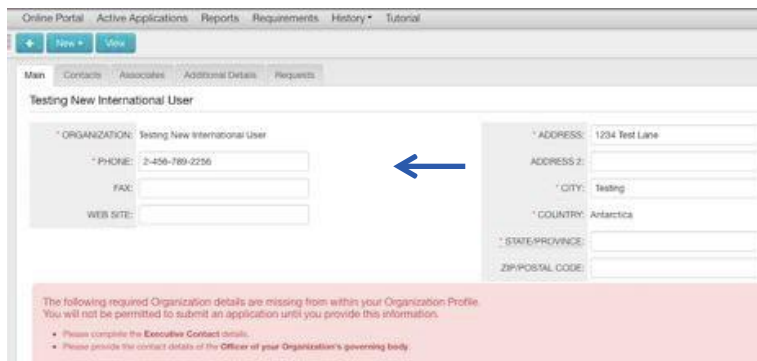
Online Portal Active Applications Reports Requirements History▾ Tutorial

+ New▾ View

Main Contacts Associates Additional Details Requests

Testing New International User

* ORGANIZATION: Testing New International User

* PHONE: 2-456-789-2256

FAX:

WEB SITE:

* ADDRESS: 1234 Test Lane

ADDRESS 2:

* CITY: Testing

* COUNTRY: Antarctica

* STATE/PROVINCE:

ZIP/POSTAL CODE:

The following required Organization details are missing from within your Organization Profile. You will not be permitted to submit an application until you provide this information.

• Please complete the Executive Contact details.
• Please provide the contact details of the Officer of your Organization's governing body.